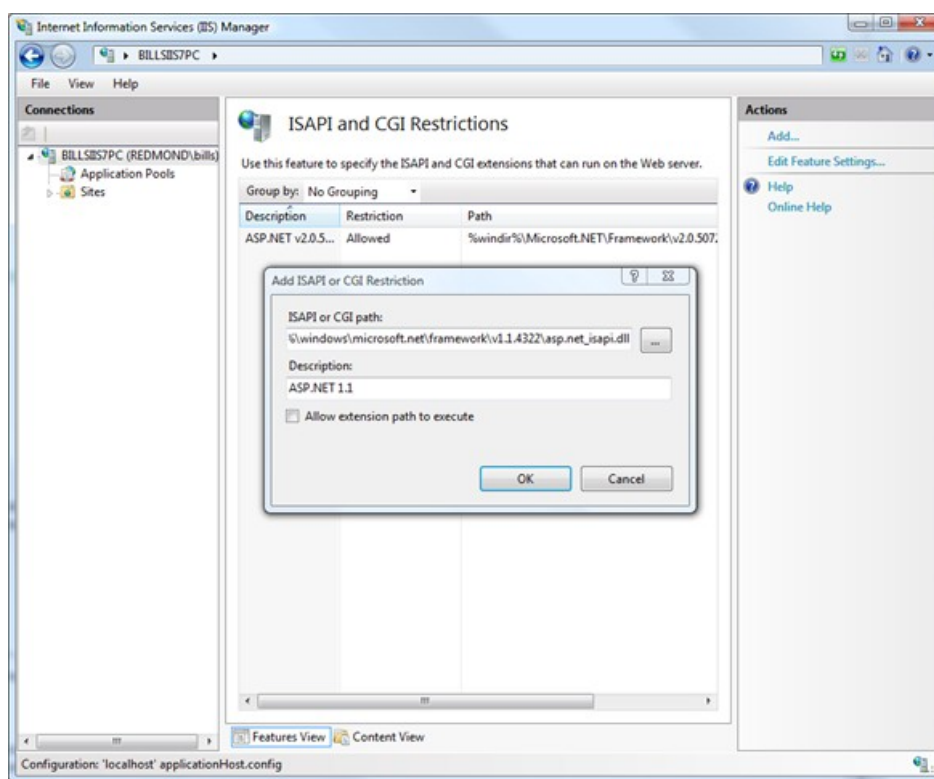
Internet Information Services (IIS) Manager

BILLSIIS7PC ▸

File View Help

Connections

BILLSIIS7PC (REDMOND\bills)
Application Pools
Sites

ISAPI and CGI Restrictions

Use this feature to specify the ISAPI and CGI extensions that can run on the Web server.

Group by: No Grouping

| Description | Restriction | Path |
|---|---|---|
| ASP.NET v2.0.5... | Allowed | %windir%\Microsoft.NET\Framework\v2.0.507 |

Add ISAPI or CGI Restriction

ISAPI or CGI path:
%\windows\microsoft.net\framework\v1.1.4322\asp.net_isapi.dll ...

Description:
ASP.NET 1.1

Allow extension path to execute

OK Cancel

Features View Content View

Actions
Add...
Edit Feature Settings...
Help
Online Help

Configuration: 'localhost' applicationHost.config